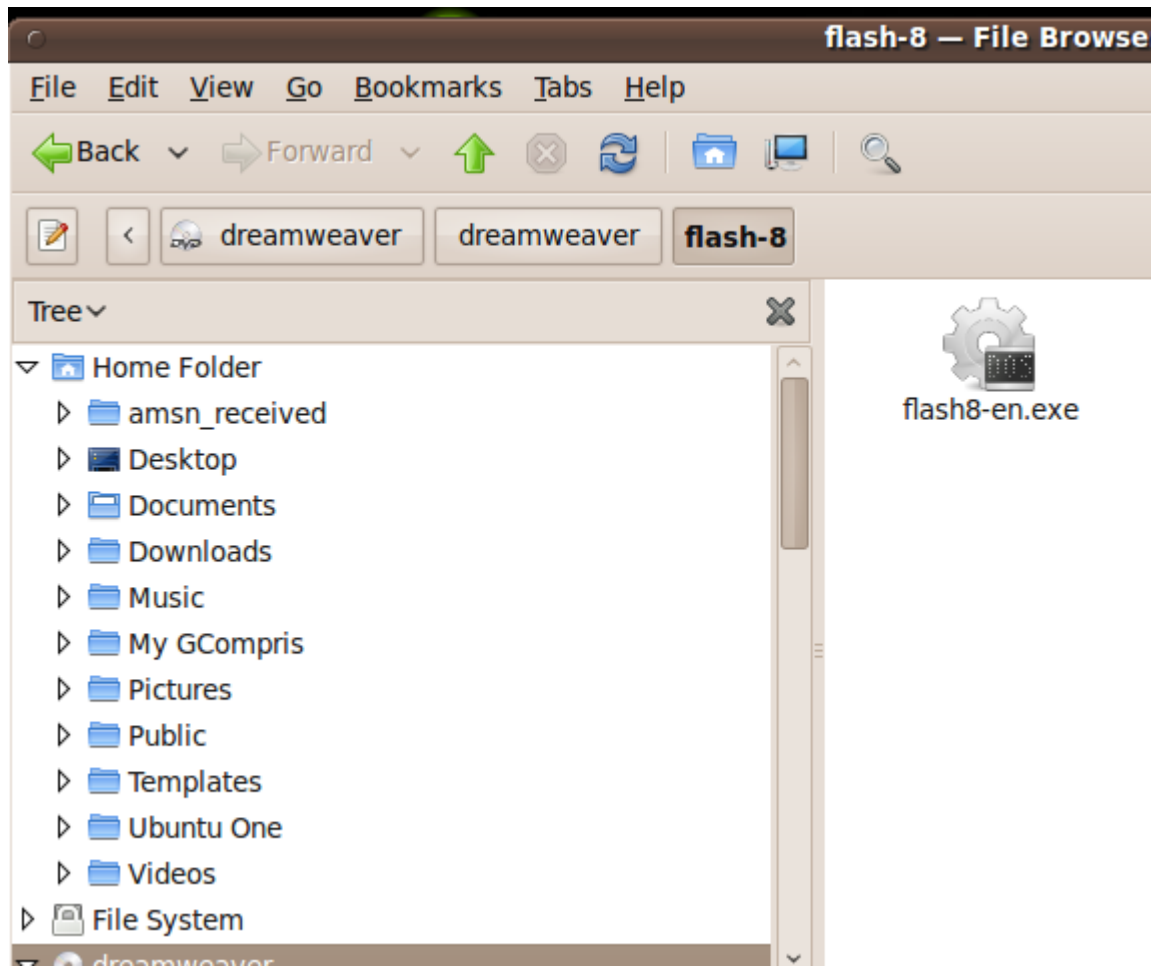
flash-8 — File Browse

File Edit View Go Bookmarks Tabs Help

Back Forward

dreamweaver dreamweaver flash-8

Tree

Home Folder
amsn_received
Desktop
Documents
Downloads
Music
My GCompris
Pictures
Public
Templates
Ubuntu One
Videos
File System
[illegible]

flash8-en.exe